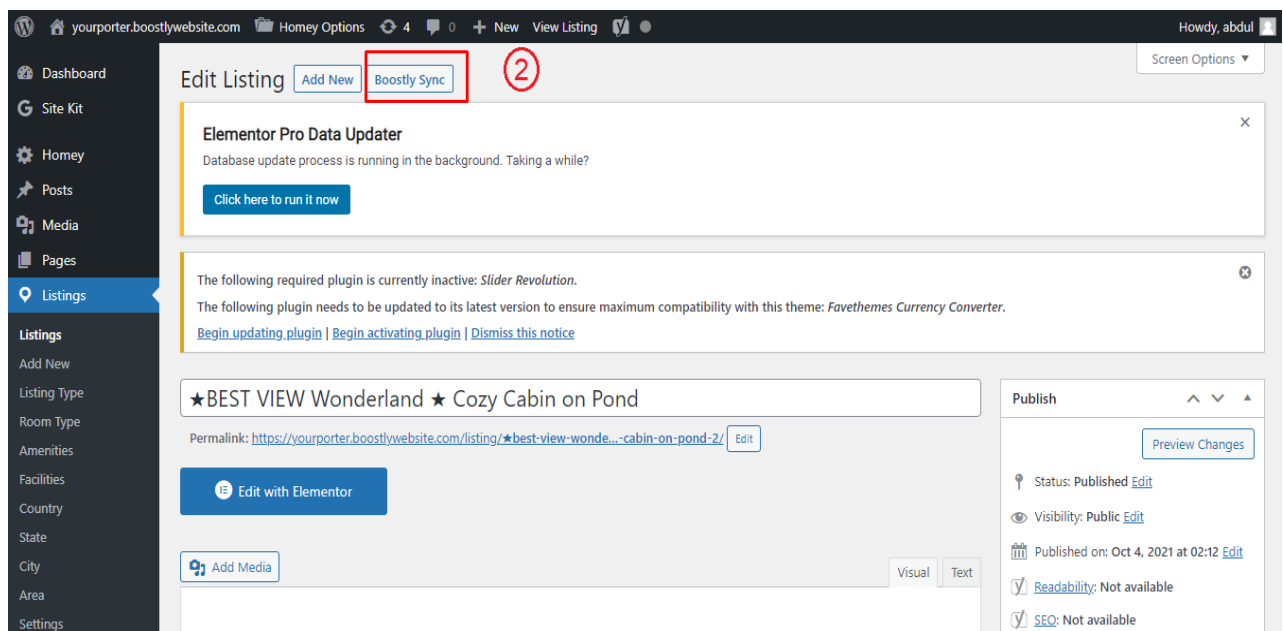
yourporter.boostlywebsite.com Homey Options 4 0 New View Listing

Howdy, abdul

Dashboard
Site Kit
Homey
Posts
Media
Pages
Listings
Listings
Add New
Listing Type
Room Type
Amenities
Facilities
Country
State
City
Area
Settings

Edit Listing Add New Boostly Sync

2

Screen Options ▼

Elementor Pro Data Updater

Database update process is running in the background. Taking a while?

Click here to run it now

×

The following required plugin is currently inactive: *Slider Revolution*.

The following plugin needs to be updated to its latest version to ensure maximum compatibility with this theme: *Favethemes Currency Converter*.

Begin updating plugin | Begin activating plugin | Dismiss this notice

★BEST VIEW Wonderland ★ Cozy Cabin on Pond

Permalink: https://yourporter.boostlywebsite.com/listing/★best-view-wonde...-cabin-on-pond-2/ Edit

Edit with Elementor

Add Media

Visual Text

Publish

Preview Changes

Status: Published Edit

Visibility: Public Edit

Published on: Oct 4, 2021 at 02:12 Edit

Readability: Not available

SEO: Not available